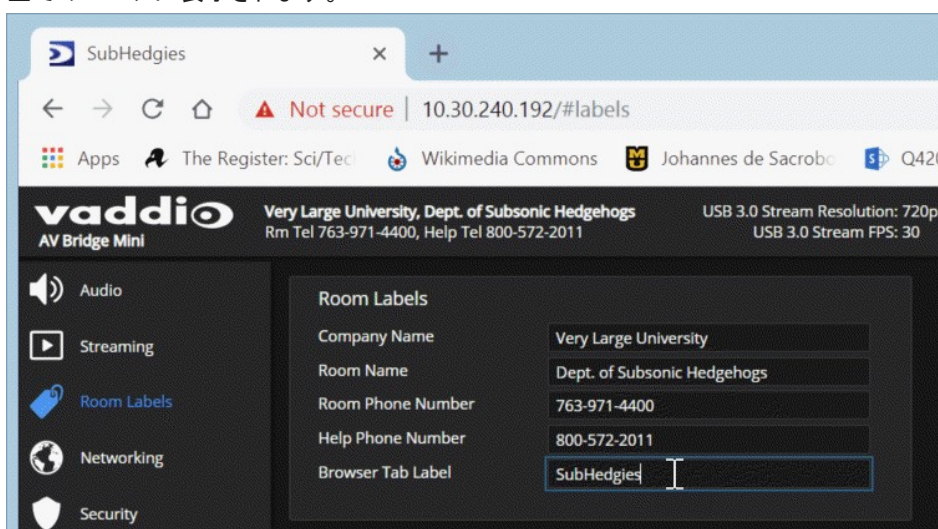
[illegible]

SubHedgies ×  +

← → C ⌂ ▲ Not secure | 10.30.240.192/#labels

Apps  The Register: Sci/Tec  Wikimedia Commons  Johannes de Sacrobo  Q42

vaddio
AV Bridge Mini

Very Large University, Dept. of Subsonic Hedgehogs
Rm Tel 763-971-4400, Help Tel 800-572-2011

USB 3.0 Stream Resolution: 720p
USB 3.0 Stream FPS: 30

Audio

Streaming

Room Labels

Networking

Security

Room Labels

| Company Name | Very Large University |
|---|---|
| Room Name | Dept. of Subsonic Hedgehogs |
| Room Phone Number | 763-971-4400 |
| Help Phone Number | 800-572-2011 |
| Browser Tab Label | SubHedgies |